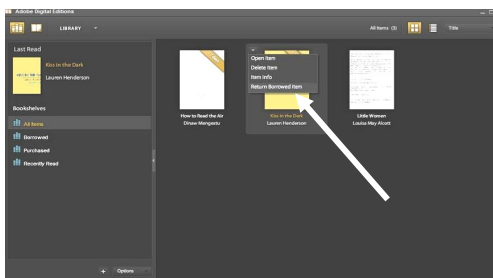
Adobe Digital Editions

LIBRARY

All Items (3)

Title

Last Read

Kiss in the Dark
Lauren Henderson

Bookshelves

All Items

Borrowed

Purchased

Recently Read

+ Options

How to Read the Air
Dinaw Mengestu

Open Item
Delete Item
Item Info
Return Borrowed Item

Kiss in the Dark
Lauren Henderson

Little Women
Louisa May Alcott